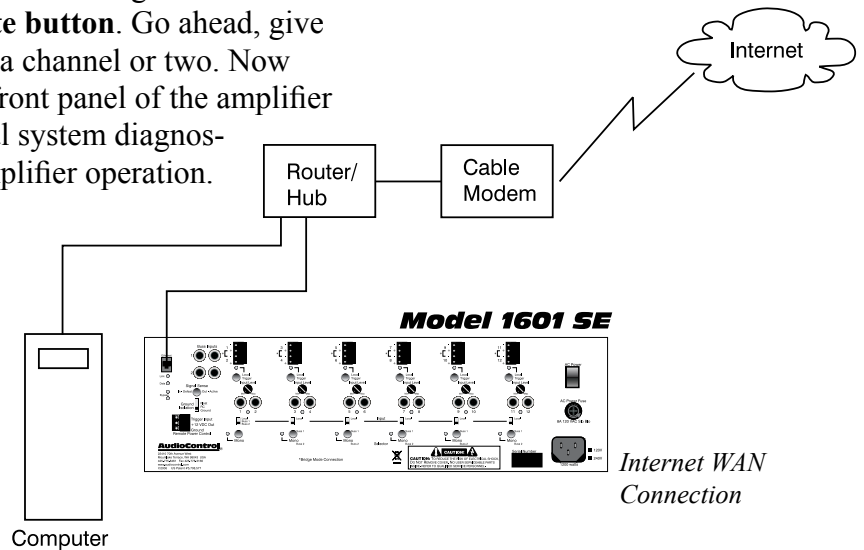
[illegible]e button. Go ahead, give a channel or two. Now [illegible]ront panel of the amplifier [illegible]l system diagnos-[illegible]plifier operation.

Internet

Router/ Hub

Cable Modem

Model 1601 SE

AudioControl

CAUTION

Internet WAN Connection

Computer